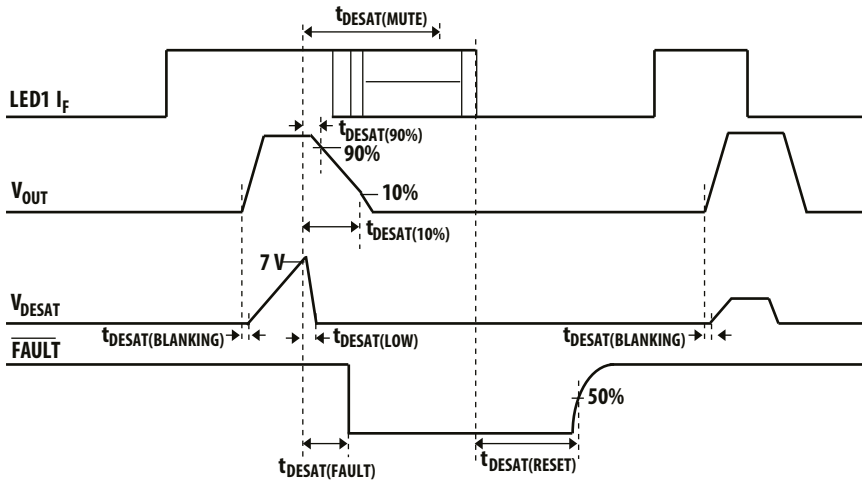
$t_{DESAT(MUTE)}$

LED1 $I_F$

$t_{DESAT(90\%)}$

90%

$V_{OUT}$

10%

$t_{DESAT(10\%)}$

7 V

$V_{DESAT}$

$t_{DESAT(BLANKING)}$

$t_{DESAT(LOW)}$

$t_{DESAT(BLANKING)}$

$\overline{FAULT}$

50%

$t_{DESAT(FAULT)}$

$t_{DESAT(RESET)}$